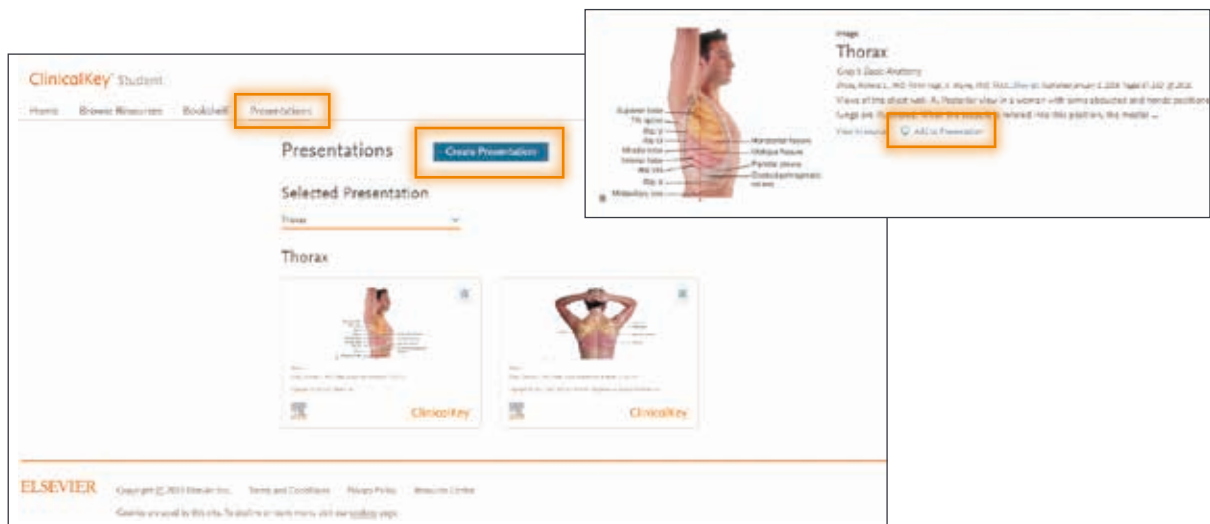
ClinicalKey Student

Home Browse Resources Bookshelf Presentations

Presentations

Create Presentation

Selected Presentation

Thorax

Thorax

ClinicalKey

ClinicalKey

ELSEVIER Copyright © 2015 Elsevier Inc. Terms and Conditions Privacy Policy Resource Center

Cookies are used by this site. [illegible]

Image

Thorax

Gray's Basic Anatomy

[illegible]

Views of the chest wall. A. Posterior view in a woman with arms abducted and hands positioned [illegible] Lungs are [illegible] into this position, the medial ...

View in source

Add to Presentation

Superior lobe
7th spine
Rib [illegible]
Rib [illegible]
Middle lobe
Inferior lobe
Rib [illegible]
Rib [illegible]
Midaxillary line

Horizontal fissure
Oblique fissure
Parietal pleura
Costodiaphragmatic recess